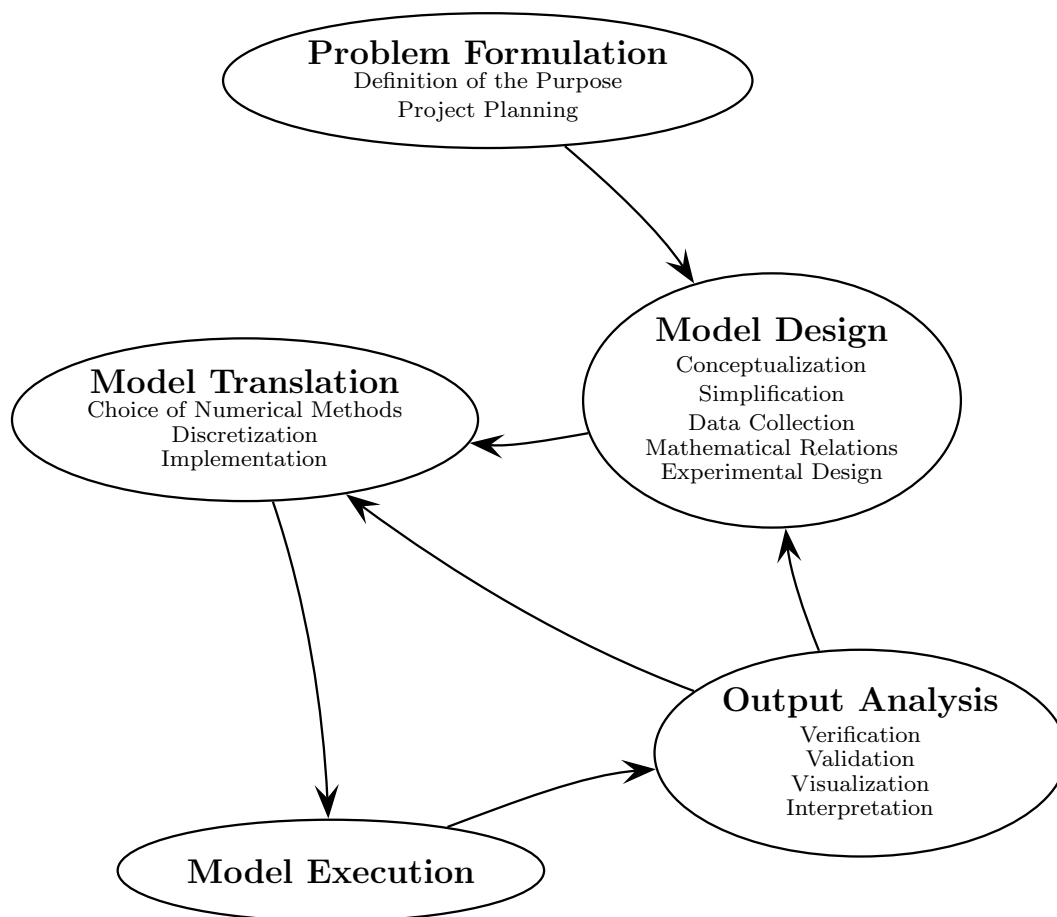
Problem Formulation
Definition of the Purpose
Project Planning

Model Design
Conceptualization
Simplification
Data Collection
Mathematical Relations
Experimental Design

Model Translation
Choice of Numerical Methods
Discretization
Implementation

Output Analysis
Verification
Validation
Visualization
Interpretation

Model Execution